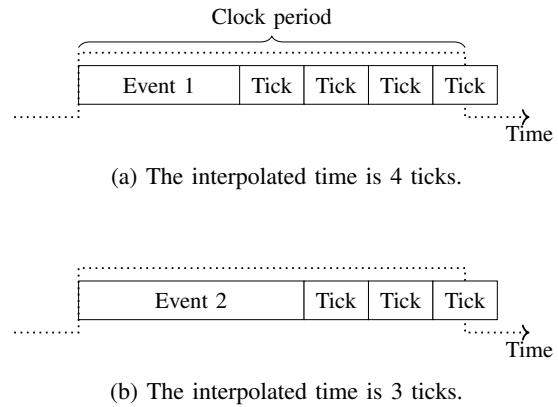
Clock period

| Event 1 | Tick | Tick | Tick | Tick |
|---|---|---|---|---|

Time

(a) The interpolated time is 4 ticks.

| Event 2 | Tick | Tick | Tick |
|---|---|---|---|

Time

(b) The interpolated time is 3 ticks.